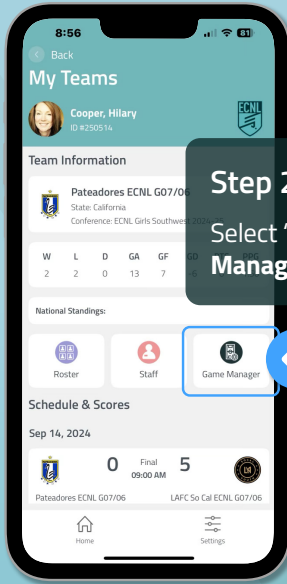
8:56

81

Back

My Teams

Cooper, Hilary

ID #250514

ECNL

Team Information

Pateadores ECNL G07/06

State: California

Conference: ECNL Girls Southwest 2024-25

| W | L | D | GA | GF | GD |
|---|---|---|---|---|---|
| 2 | 2 | 0 | 13 | 7 | -6 |

National Standings:

Roster

Staff

Game Manager

Schedule & Scores

Sep 14, 2024

0

Final

09:00 AM

5

Pateadores ECNL G07/06

LAFC So Cal ECNL G07/06

Home

Settings

Step 2

Select '

Manag